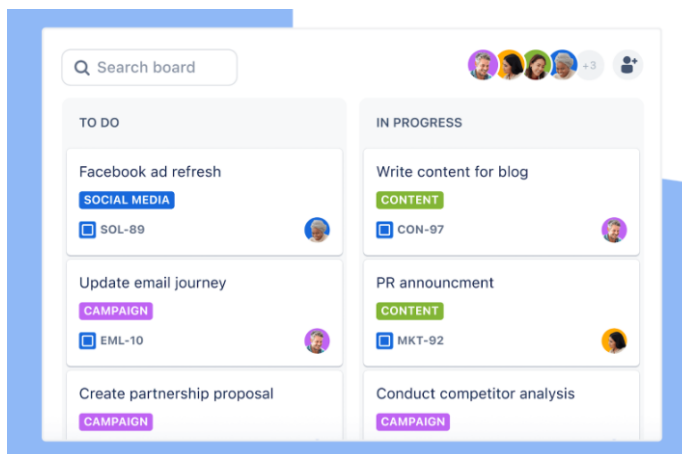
Search board

+3

TO DO

Facebook ad refresh
SOCIAL MEDIA
SOL-89

Update email journey
CAMPAIGN
EML-10

Create partnership proposal
CAMPAIGN

IN PROGRESS

Write content for blog
CONTENT
CON-97

PR announcment
CONTENT
MKT-92

Conduct competitor analysis
CAMPAIGN